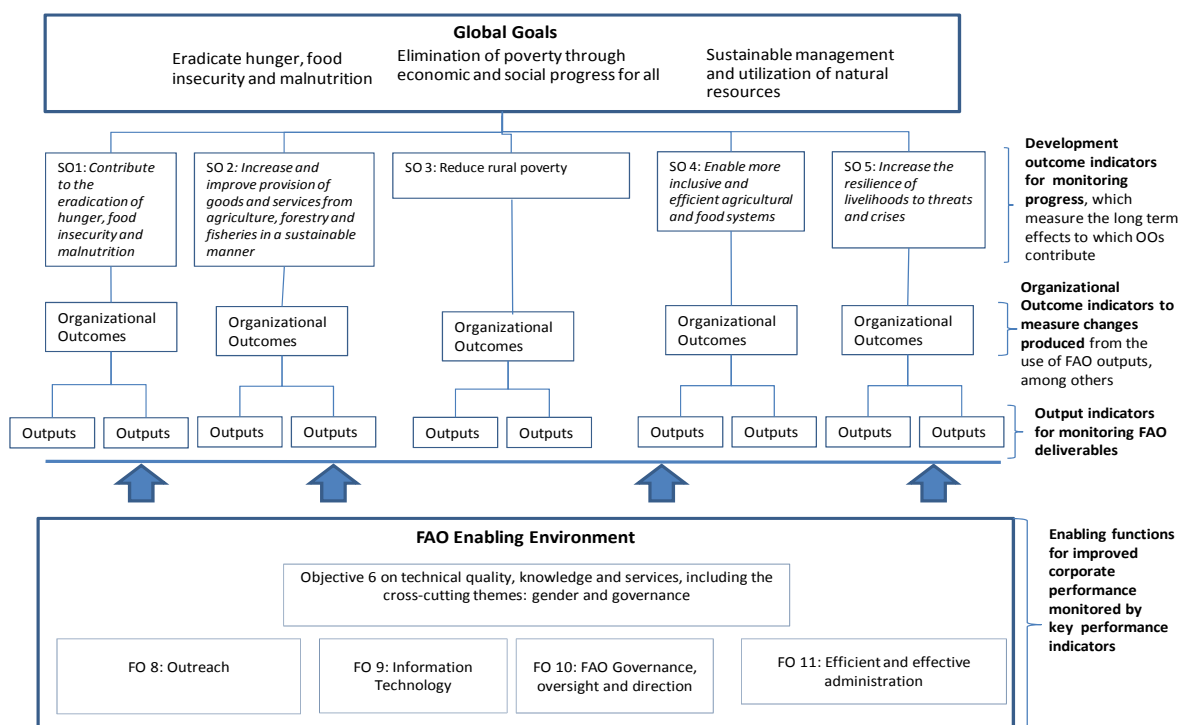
Global Goals

Eradicate hunger, food insecurity and malnutrition

Elimination of poverty through economic and social progress for all

Sustainable management and utilization of natural resources

SO1: *Contribute to the eradication of hunger, food insecurity and malnutrition*

SO 2*: Increase and improve provision of goods and services from agriculture, forestry and fisheries in a sustainable manner*

SO 3: Reduce rural poverty

SO 4: *Enable more inclusive and efficient agricultural and food systems*

SO 5: *Increase the resilience of livelihoods to threats and crises*

**Development outcome indicators for monitoring progress**, which measure the long term effects to which OOs contribute

Organizational Outcomes

Organizational Outcomes

Organizational Outcomes

Organizational Outcomes

Organizational Outcomes

**Organizational Outcome indicators to measure changes produced** from the use of FAO outputs, among others

Outputs

Outputs

Outputs

Outputs

Outputs

Outputs

Outputs

Outputs

Outputs

Outputs

**Output indicators for monitoring FAO deliverables**

FAO Enabling Environment

Objective 6 on technical quality, knowledge and services, including the cross-cutting themes: gender and governance

FO 8: Outreach

FO 9: Information Technology

FO 10: FAO Governance, oversight and direction

FO 11: Efficient and effective administration

**Enabling functions for improved corporate performance monitored by key performance indicators**